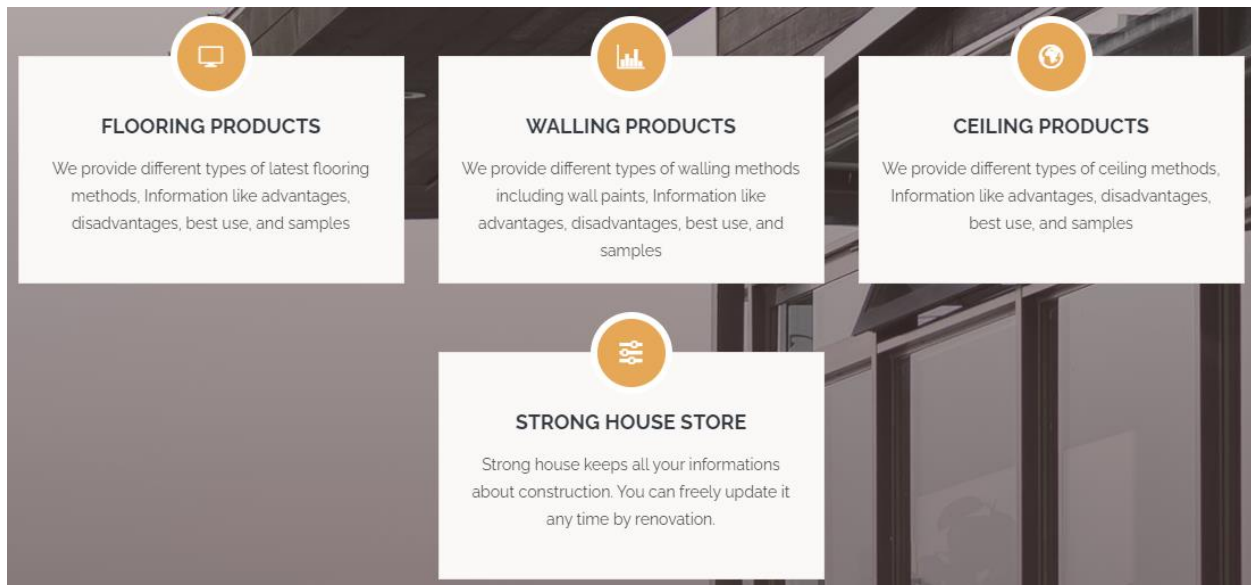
FLOORING PRODUCTS

We provide different types of latest flooring methods, Information like advantages, disadvantages, best use, and samples

WALLING PRODUCTS

We provide different types of walling methods including wall paints, Information like advantages, disadvantages, best use, and samples

CEILING PRODUCTS

We provide different types of ceiling methods, Information like advantages, disadvantages, best use, and samples

STRONG HOUSE STORE

Strong house keeps all your informations about construction. You can freely update it any time by renovation.